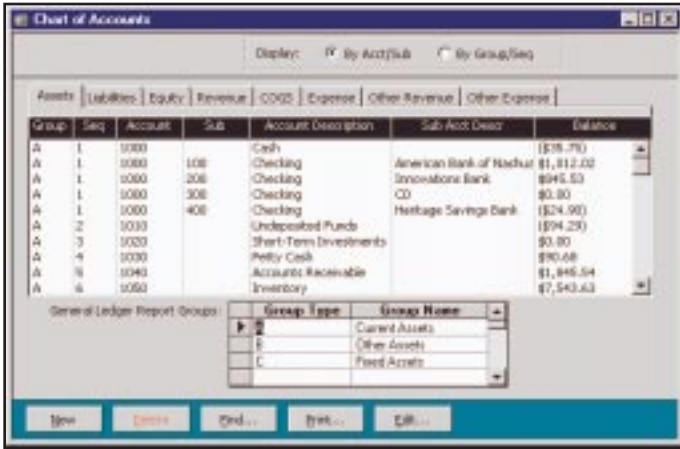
Chart of Accounts

Display: By Acct/Sub By Group/Seq

Assets | Liabilities | Equity | Revenue | COGS | Expense | Other Revenue | Other Expense

| Group | Seq | Account | Sub | Account Description | Sub Acct Descr | Balance |
|---|---|---|---|---|---|---|
| A | 1 | 1000 | | Cash | | ($35.75) |
| A | 1 | 1000 | 100 | Checking | American Bank of Nashua | $1,012.02 |
| A | 1 | 1000 | 200 | Checking | Innovations Bank | $945.53 |
| A | 1 | 1000 | 300 | Checking | CD | $0.00 |
| A | 1 | 1000 | 400 | Checking | Heritage Savings Bank | ($24.98) |
| A | 2 | 1010 | | Undeposited Funds | | ($94.29) |
| A | 3 | 1020 | | Short-Term Investments | | $0.00 |
| A | 4 | 1030 | | Petty Cash | | $90.68 |
| A | 5 | 1040 | | Accounts Receivable | | $1,846.54 |
| A | 6 | 1050 | | Inventory | | $7,543.63 |

General Ledger Report Groups:

| Group Type | Group Name |
|---|---|
| A | Current Assets |
| B | Other Assets |
| C | Fixed Assets |

New | Delete | Find... | Print... | Edit...